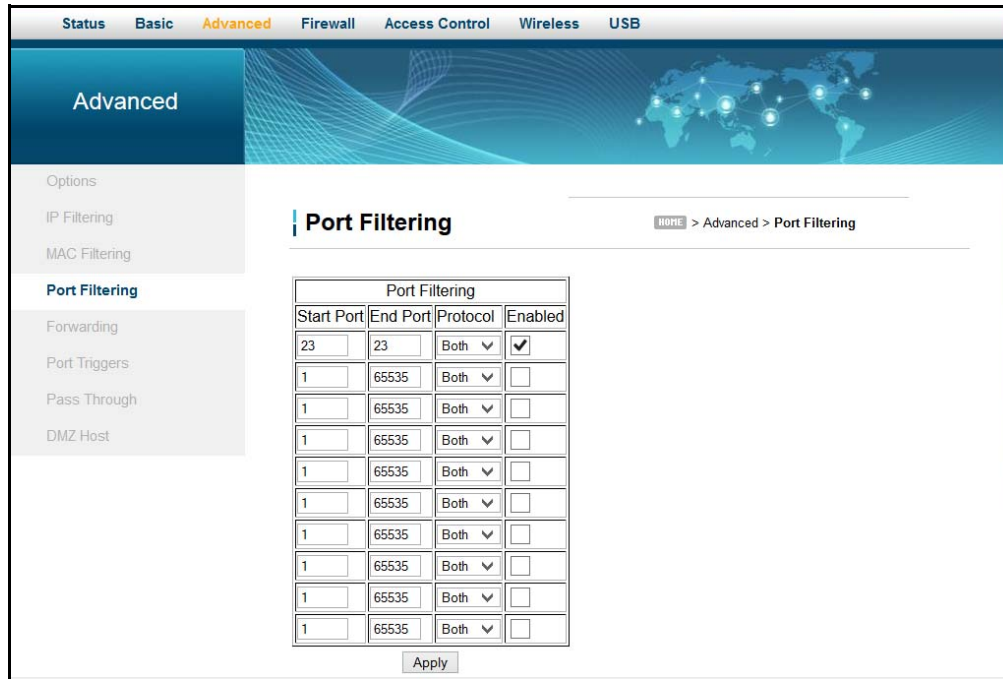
Status Basic Advanced Firewall Access Control Wireless USB

Advanced

Options
IP Filtering
MAC Filtering
Port Filtering
Forwarding
Port Triggers
Pass Through
DMZ Host

Port Filtering

HOME > Advanced > Port Filtering

| Port Filtering | | | |
|---|---|---|---|
| Start Port | End Port | Protocol | Enabled |
| 23 | 23 | Both | ✔ |
| 1 | 65535 | Both | |
| 1 | 65535 | Both | |
| 1 | 65535 | Both | |
| 1 | 65535 | Both | |
| 1 | 65535 | Both | |
| 1 | 65535 | Both | |
| 1 | 65535 | Both | |
| 1 | 65535 | Both | |
| 1 | 65535 | Both | |

Apply